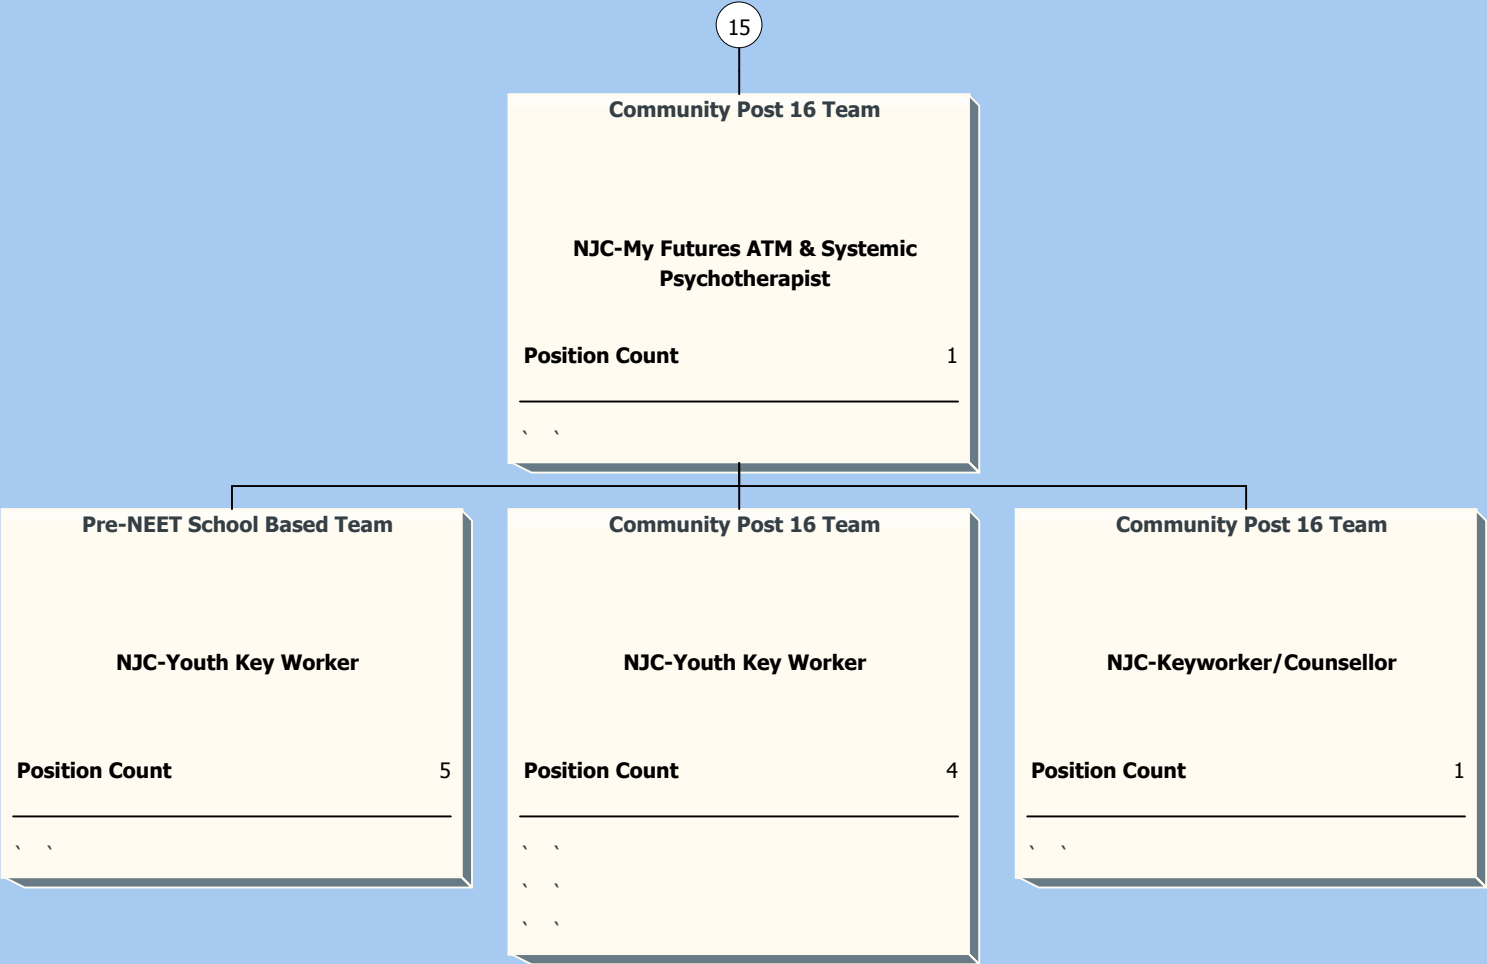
15

Community Post 16 Team

NJC-My Futures ATM & Systemic Psychotherapist

Position Count 1

` `

Pre-NEET School Based Team

NJC-Youth Key Worker

Position Count 5

` `

Community Post 16 Team

NJC-Youth Key Worker

Position Count 4

` `
` `
` `

Community Post 16 Team

NJC-Keyworker/Counsellor

Position Count 1

` `